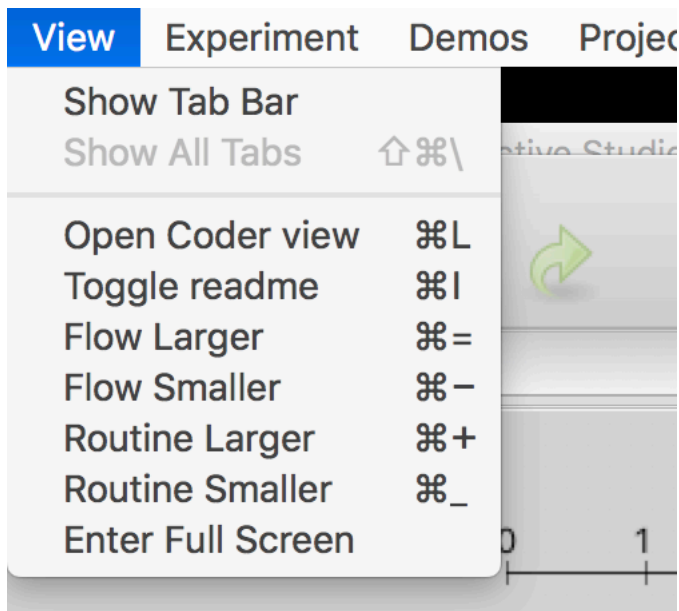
View Experiment Demos Projec

Show Tab Bar
Show All Tabs ⇧⌘\

Open Coder view ⌘L
Toggle readme ⌘I
Flow Larger ⌘=
Flow Smaller ⌘−
Routine Larger ⌘+
Routine Smaller ⌘_
Enter Full Screen

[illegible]tive Studi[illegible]

0 1